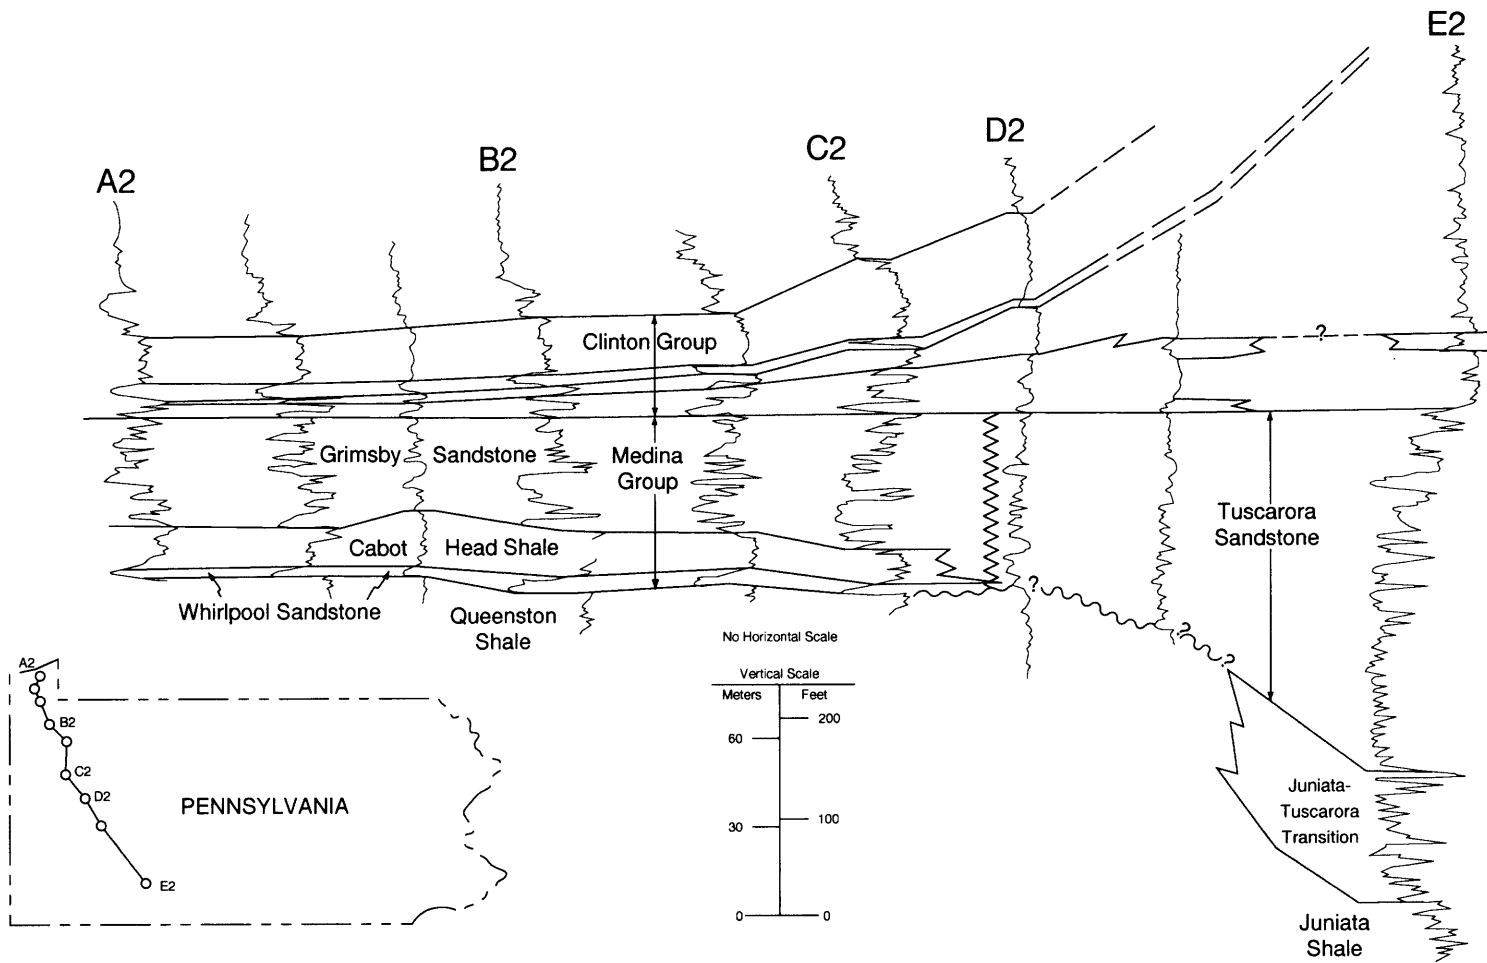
E2

A2

B2

C2

D2

Clinton Group

?

Grimsby Sandstone

Medina Group

Tuscarora Sandstone

Cabot Head Shale

Whirlpool Sandstone

Queenston Shale

?

?

?

No Horizontal Scale

Vertical Scale

Meters

Feet

200

60

100

30

0

0

Juniata-Tuscarora Transition

Juniata Shale

A2

B2

C2

D2

E2

PENNSYLVANIA